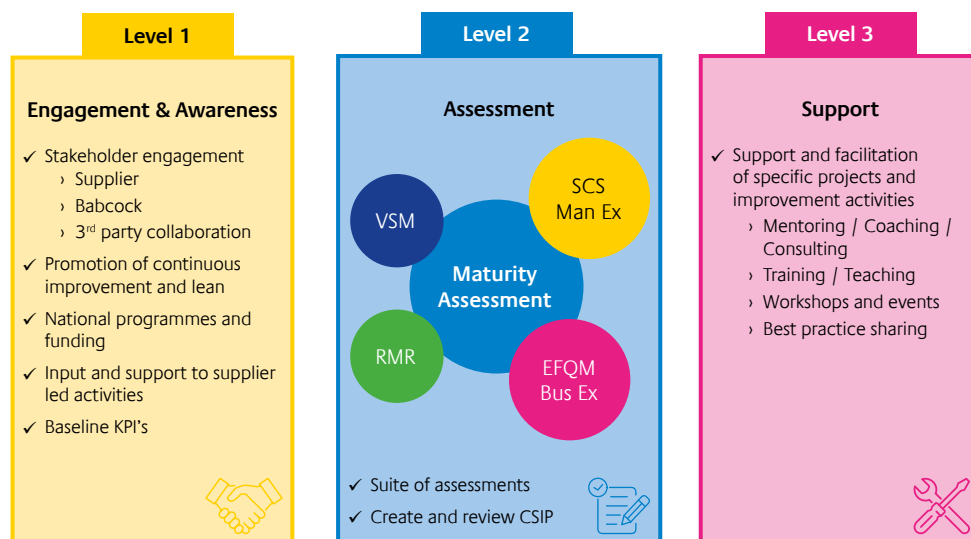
Level 1

Engagement & Awareness

✓ Stakeholder engagement
› Supplier
› Babcock
› 3$^{rd}$ party collaboration
✓ Promotion of continuous improvement and lean
✓ National programmes and funding
✓ Input and support to supplier led activities
✓ Baseline KPI's

Level 2

Assessment

VSM

SCS Man Ex

Maturity Assessment

RMR

EFQM Bus Ex

✓ Suite of assessments
✓ Create and review CSIP

Level 3

Support

✓ Support and facilitation of specific projects and improvement activities
› Mentoring / Coaching / Consulting
› Training / Teaching
› Workshops and events
› Best practice sharing